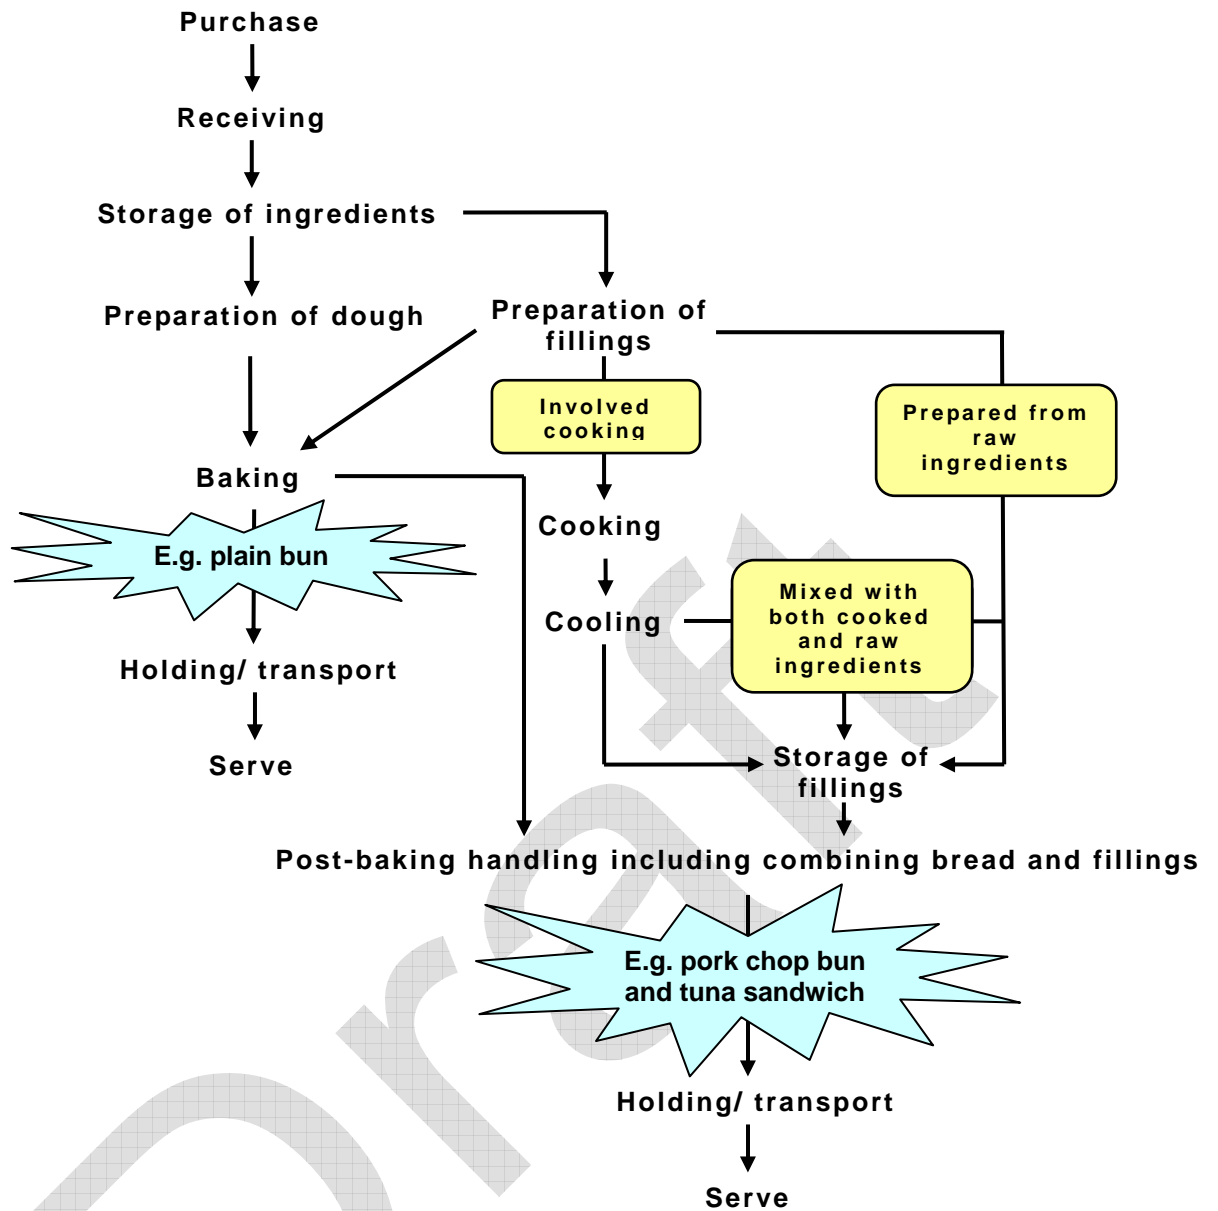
Purchase

Receiving

Storage of ingredients

Preparation of dough

Preparation of fillings

Involved cooking

Prepared from raw ingredients

Baking

E.g. plain bun

Holding/ transport

Serve

Cooking

Cooling

Mixed with both cooked and raw ingredients

Storage of fillings

Post-baking handling including combining bread and fillings

E.g. pork chop bun and tuna sandwich

Holding/ transport

Serve

Draft